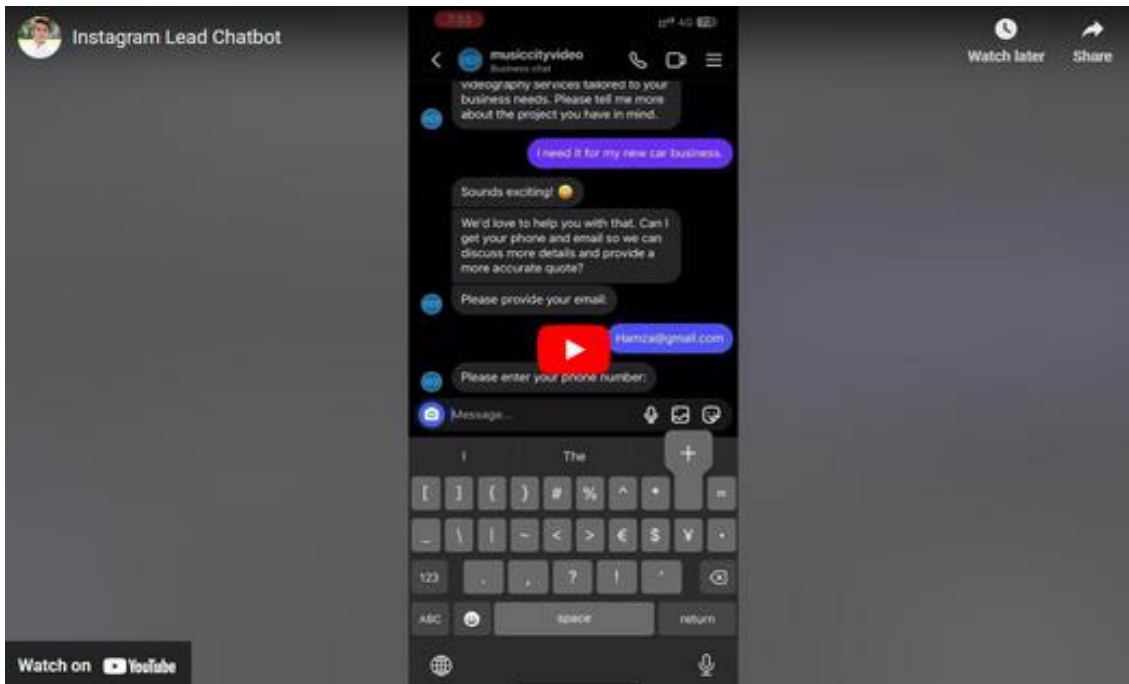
Instagram Lead Chatbot

Watch later

Share

7:55

musiccityvideo
Business chat

videography services tailored to your business needs. Please tell me more about the project you have in mind.

I need it for my new car business.

Sounds exciting! 😊

We'd love to help you with that. Can I get your phone and email so we can discuss more details and provide a more accurate quote?

Please provide your email.

Hamza@gmail.com

Please enter your phone number:

Message...

I The

+

[ ] { } # % ^ * =

_ \ | ~ < > € $ ¥ •

123 . , ? ! '

ABC space return

Watch on YouTube